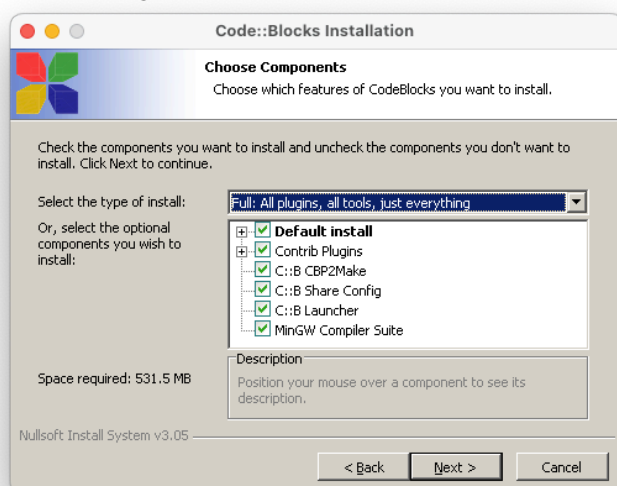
Code::Blocks Installation

Choose Components
Choose which features of CodeBlocks you want to install.

Check the components you want to install and uncheck the components you don't want to install. Click Next to continue.

Select the type of install: Full: All plugins, all tools, just everything

Or, select the optional components you wish to install:

Default install
Contrib Plugins
C::B CBP2Make
C::B Share Config
C::B Launcher
MinGW Compiler Suite

Description
Position your mouse over a component to see its description.

Space required: 531.5 MB

Nullsoft Install System v3.05

< Back
Next >
Cancel